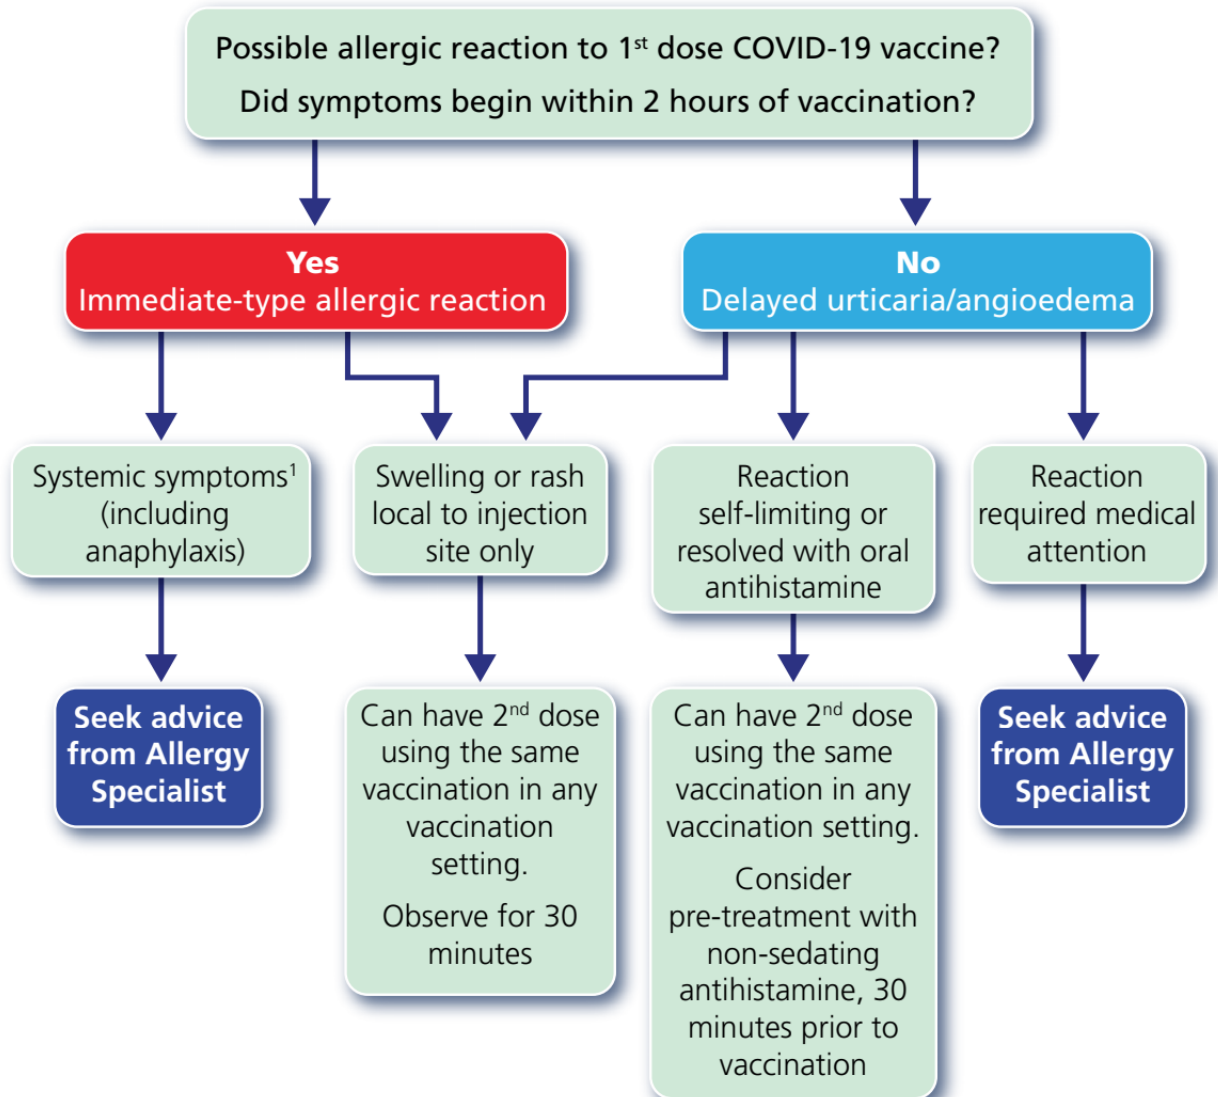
Possible allergic reaction to $1^{st}$ dose COVID-19 vaccine?

Did symptoms begin within 2 hours of vaccination?

Yes
Immediate-type allergic reaction

No
Delayed urticaria/angioedema

Systemic symptoms$^1$ (including anaphylaxis)

Swelling or rash local to injection site only

Reaction self-limiting or resolved with oral antihistamine

Reaction required medical attention

Seek advice from Allergy Specialist

Can have $2^{nd}$ dose using the same vaccination in any vaccination setting.

Observe for 30 minutes

Can have $2^{nd}$ dose using the same vaccination in any vaccination setting.

Consider pre-treatment with non-sedating antihistamine, 30 minutes prior to vaccination

Seek advice from Allergy Specialist